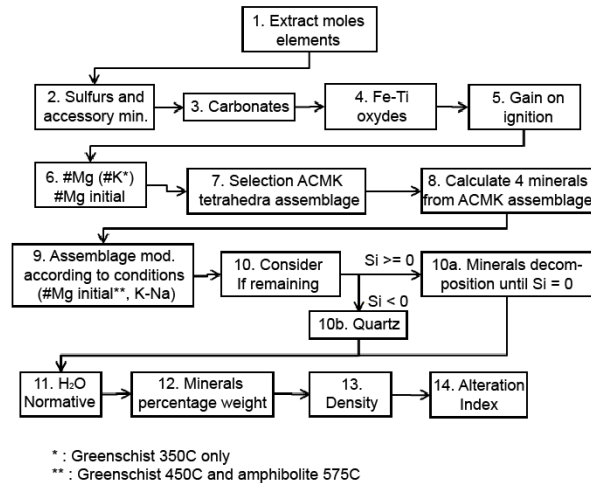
1. Extract moles elements

2. Sulfurs and accessory min.

3. Carbonates

4. Fe-Ti oxydes

5. Gain on ignition

6. #Mg (#K*) #Mg initial

7. Selection ACMK tetrahedra assemblage

8. Calculate 4 minerals from ACMK assemblage

9. Assemblage mod. according to conditions (#Mg initial**, K-Na)

10. Consider If remaining

Si >= 0

10a. Minerals decomposition until Si = 0

Si < 0

10b. Quartz

11. $H_2O$ Normative

12. Minerals percentage weight

13. Density

14. Alteration Index

* : Greenschist 350C only
** : Greenschist 450C and amphibolite 575C